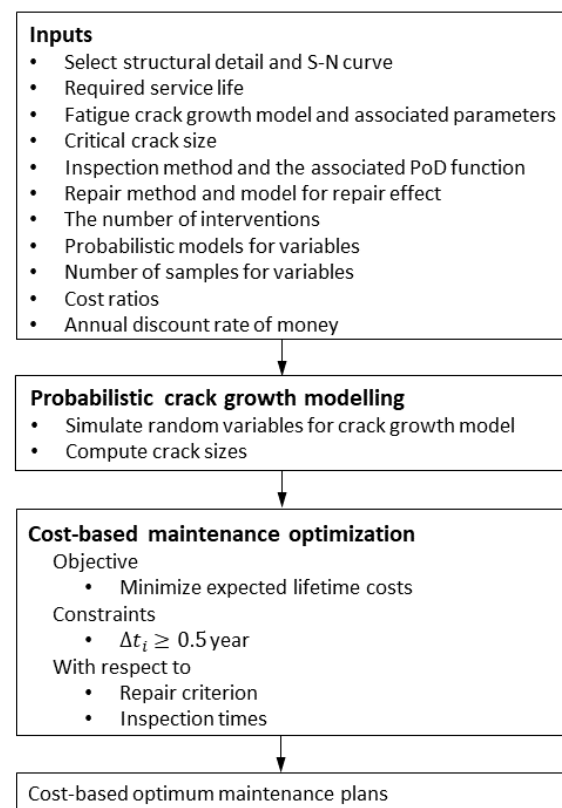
**Inputs**
- Select structural detail and S-N curve
- Required service life
- Fatigue crack growth model and associated parameters
- Critical crack size
- Inspection method and the associated PoD function
- Repair method and model for repair effect
- The number of interventions
- Probabilistic models for variables
- Number of samples for variables
- Cost ratios
- Annual discount rate of money

**Probabilistic crack growth modelling**
- Simulate random variables for crack growth model
- Compute crack sizes

**Cost-based maintenance optimization**
Objective
- Minimize expected lifetime costs

Constraints
- $\Delta t_i \geq 0.5$ year

With respect to
- Repair criterion
- Inspection times

Cost-based optimum maintenance plans